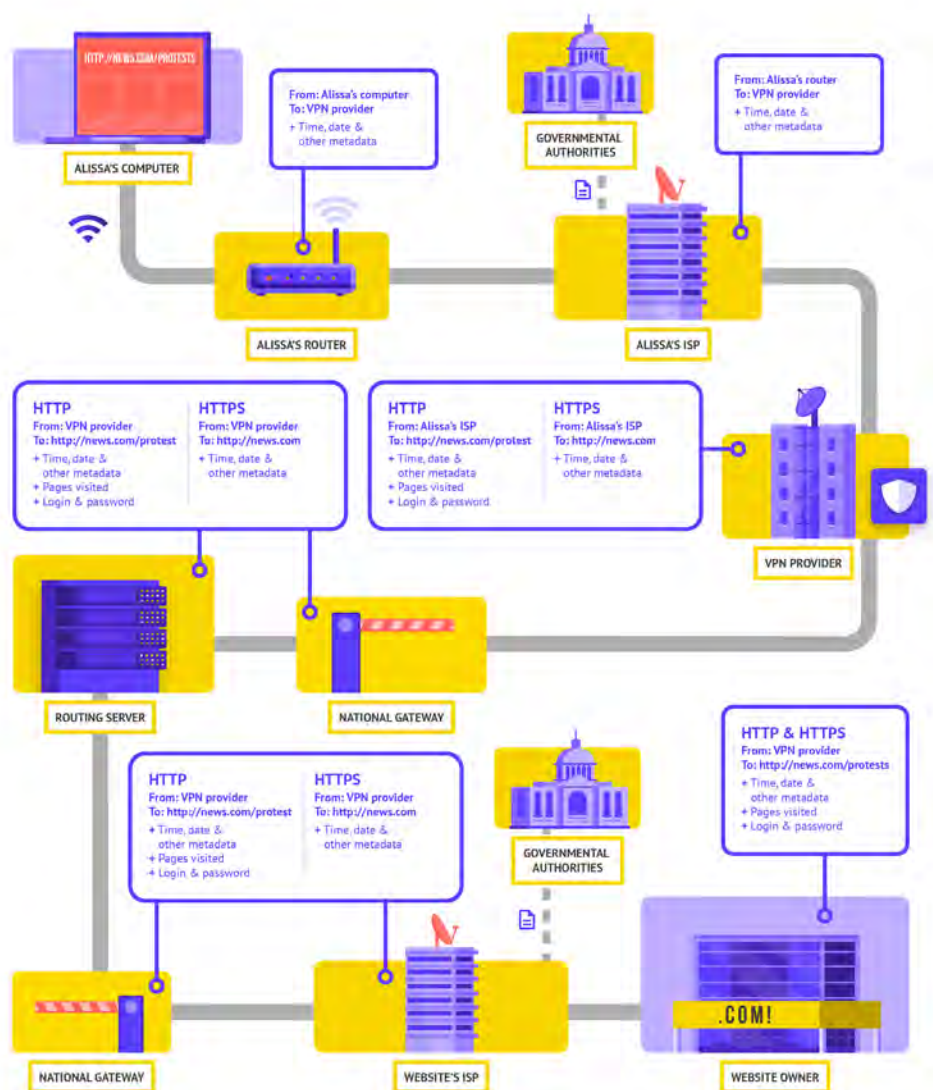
HTTP://NEWS.COM/PROTESTS

ALISSA'S COMPUTER

From: Alissa's computer
To: VPN provider
+ Time, date & other metadata

GOVERNMENTAL AUTHORITIES

From: Alissa's router
To: VPN provider
+ Time, date & other metadata

ALISSA'S ROUTER

ALISSA'S ISP

HTTP
From: VPN provider
To: http://news.com/protest
+ Time, date & other metadata
+ Pages visited
+ Login & password

HTTPS
From: VPN provider
To: http://news.com
+ Time, date & other metadata

HTTP
From: Alissa's ISP
To: http://news.com/protest
+ Time, date & other metadata
+ Pages visited
+ Login & password

HTTPS
From: Alissa's ISP
To: http://news.com
+ Time, date & other metadata

VPN PROVIDER

ROUTING SERVER

NATIONAL GATEWAY

HTTP & HTTPS
From: VPN provider
To: http://news.com/protests
+ Time, date & other metadata
+ Pages visited
+ Login & password

HTTP
From: VPN provider
To: http://news.com/protest
+ Time, date & other metadata
+ Pages visited
+ Login & password

HTTPS
From: VPN provider
To: http://news.com
+ Time, date & other metadata

GOVERNMENTAL AUTHORITIES

.COM!

NATIONAL GATEWAY

WEBSITE'S ISP

WEBSITE OWNER